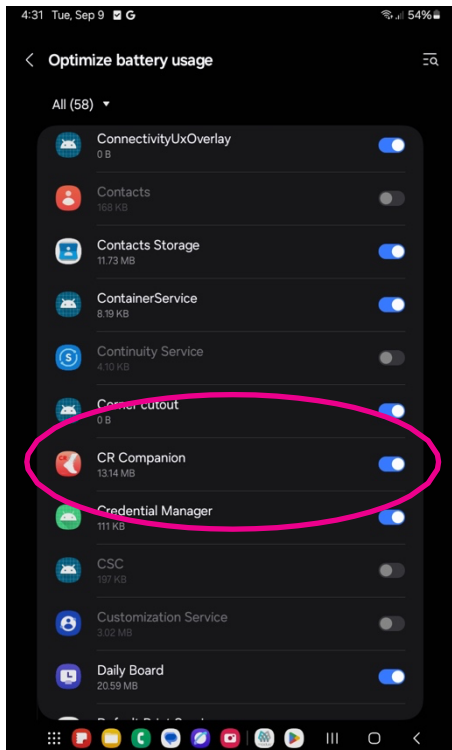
4:31 Tue, Sep 9 G
54%

Optimize battery usage

All (58)

ConnectivityUxOverlay
0 B

Contacts
168 KB

Contacts Storage
11.73 MB

ContainerService
8.19 KB

Continuity Service
4.10 KB

Corner cutout
0 B

CR Companion
13.14 MB

Credential Manager
111 KB

CSC
197 KB

Customization Service
3.02 MB

Daily Board
20.59 MB

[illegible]